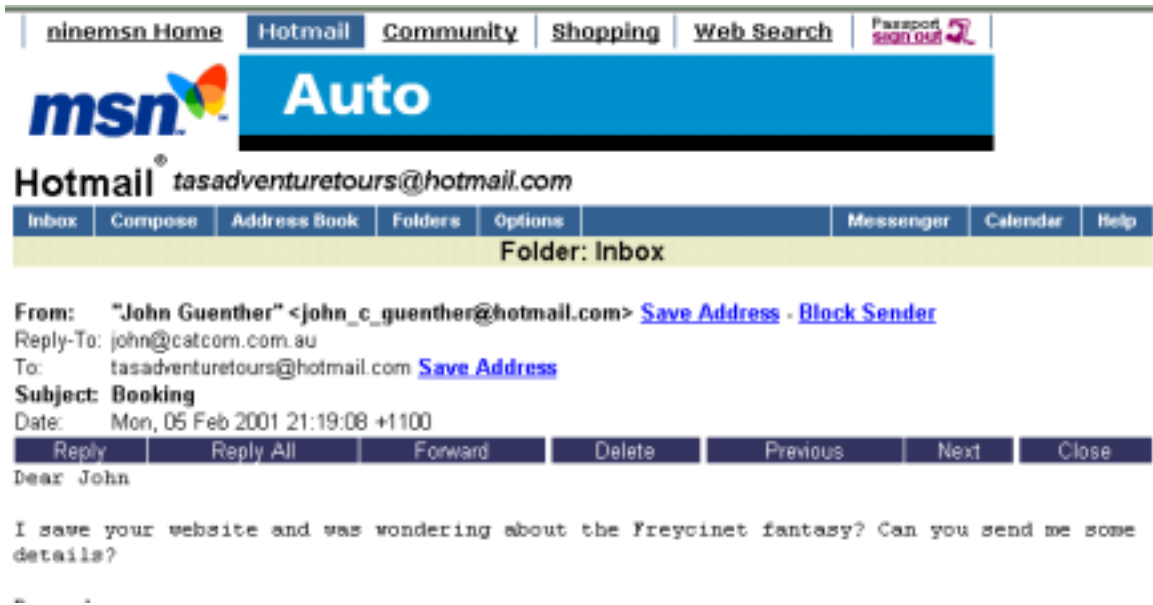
ninemsn Home | Hotmail | Community | Shopping | Web Search | Passport sign out

msn

Auto

Hotmail® tasadventuretours@hotmail.com

Inbox | Compose | Address Book | Folders | Options | Messenger | Calendar | Help

Folder: Inbox

From: "John Guenther" <john_c_guenther@hotmail.com> Save Address - Block Sender
Reply-To: john@catcom.com.au
To: tasadventuretours@hotmail.com Save Address
Subject: Booking
Date: Mon, 05 Feb 2001 21:19:08 +1100

Reply | Reply All | Forward | Delete | Previous | Next | Close

Dear John

I saws your website and was wondering about the Freycinet fantasy? Can you send me some details?

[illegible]